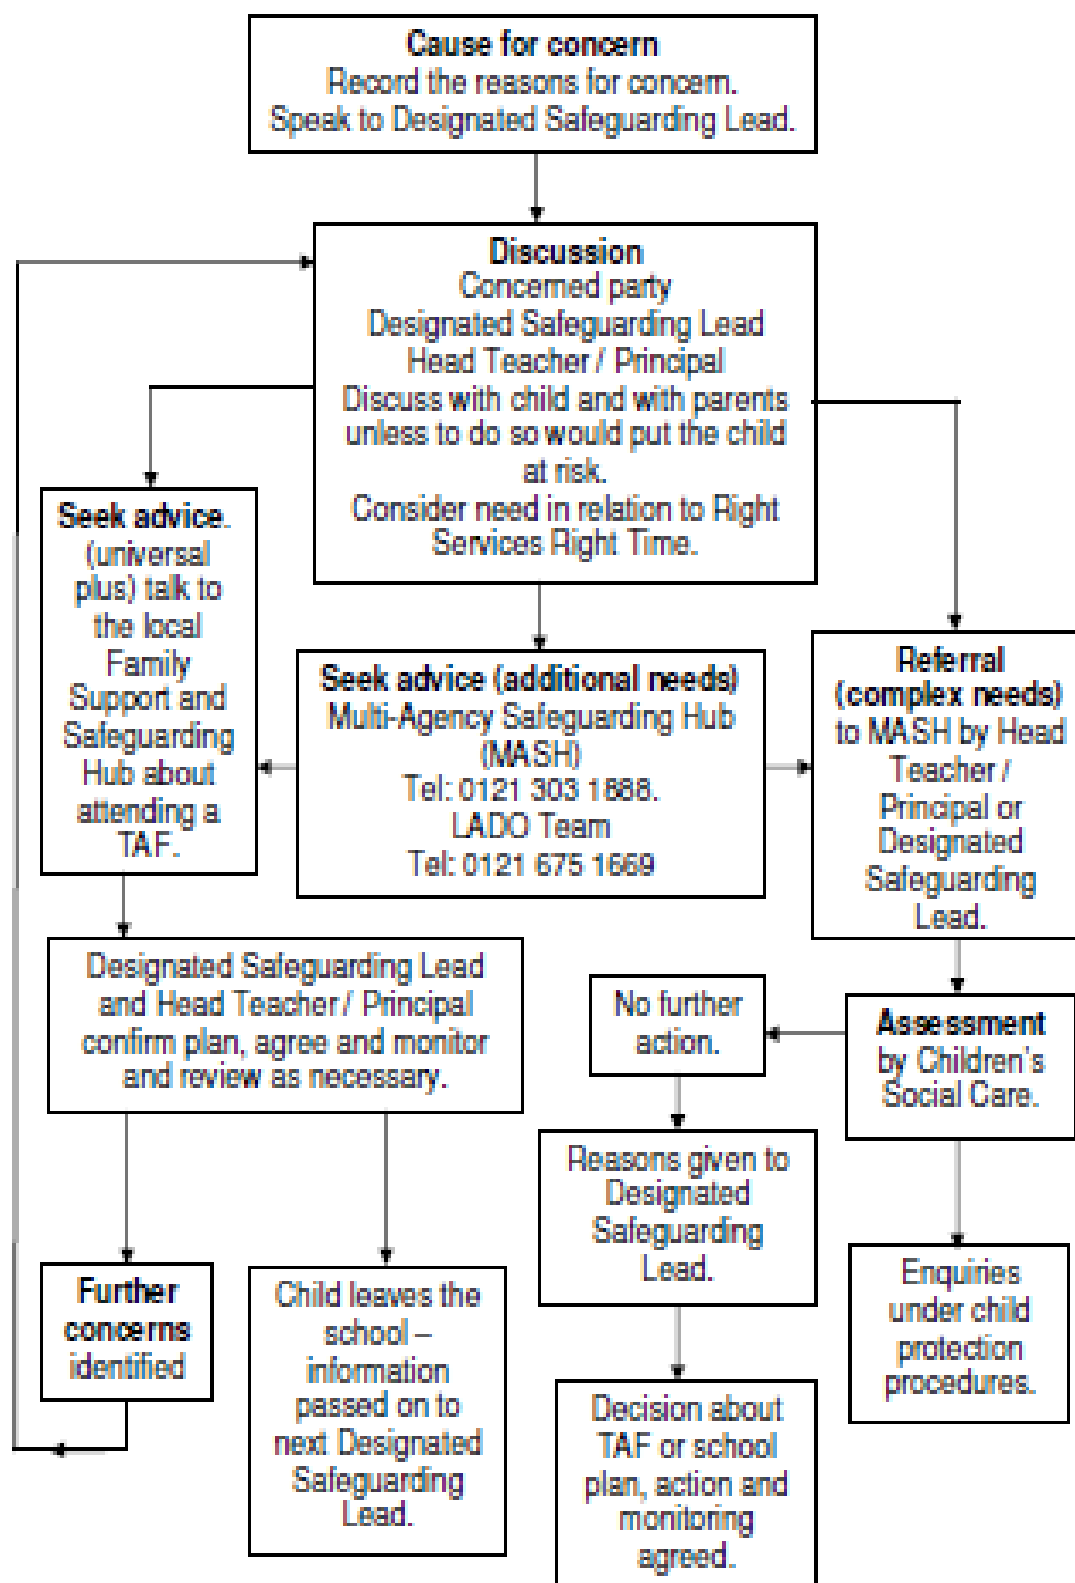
Cause for concern
Record the reasons for concern.
Speak to Designated Safeguarding Lead.

Discussion
Concerned party
Designated Safeguarding Lead
Head Teacher / Principal
Discuss with child and with parents unless to do so would put the child at risk.
Consider need in relation to Right Services Right Time.

Seek advice. (universal plus) talk to the local Family Support and Safeguarding Hub about attending a TAF.

Seek advice (additional needs)
Multi-Agency Safeguarding Hub (MASH)
Tel: 0121 303 1888.
LADO Team
Tel: 0121 675 1669

Referral (complex needs) to MASH by Head Teacher / Principal or Designated Safeguarding Lead.

Designated Safeguarding Lead and Head Teacher / Principal confirm plan, agree and monitor and review as necessary.

No further action.

Assessment by Children's Social Care.

Reasons given to Designated Safeguarding Lead.

Further concerns identified

Child leaves the school – information passed on to next Designated Safeguarding Lead.

Enquiries under child protection procedures.

Decision about TAF or school plan, action and monitoring agreed.